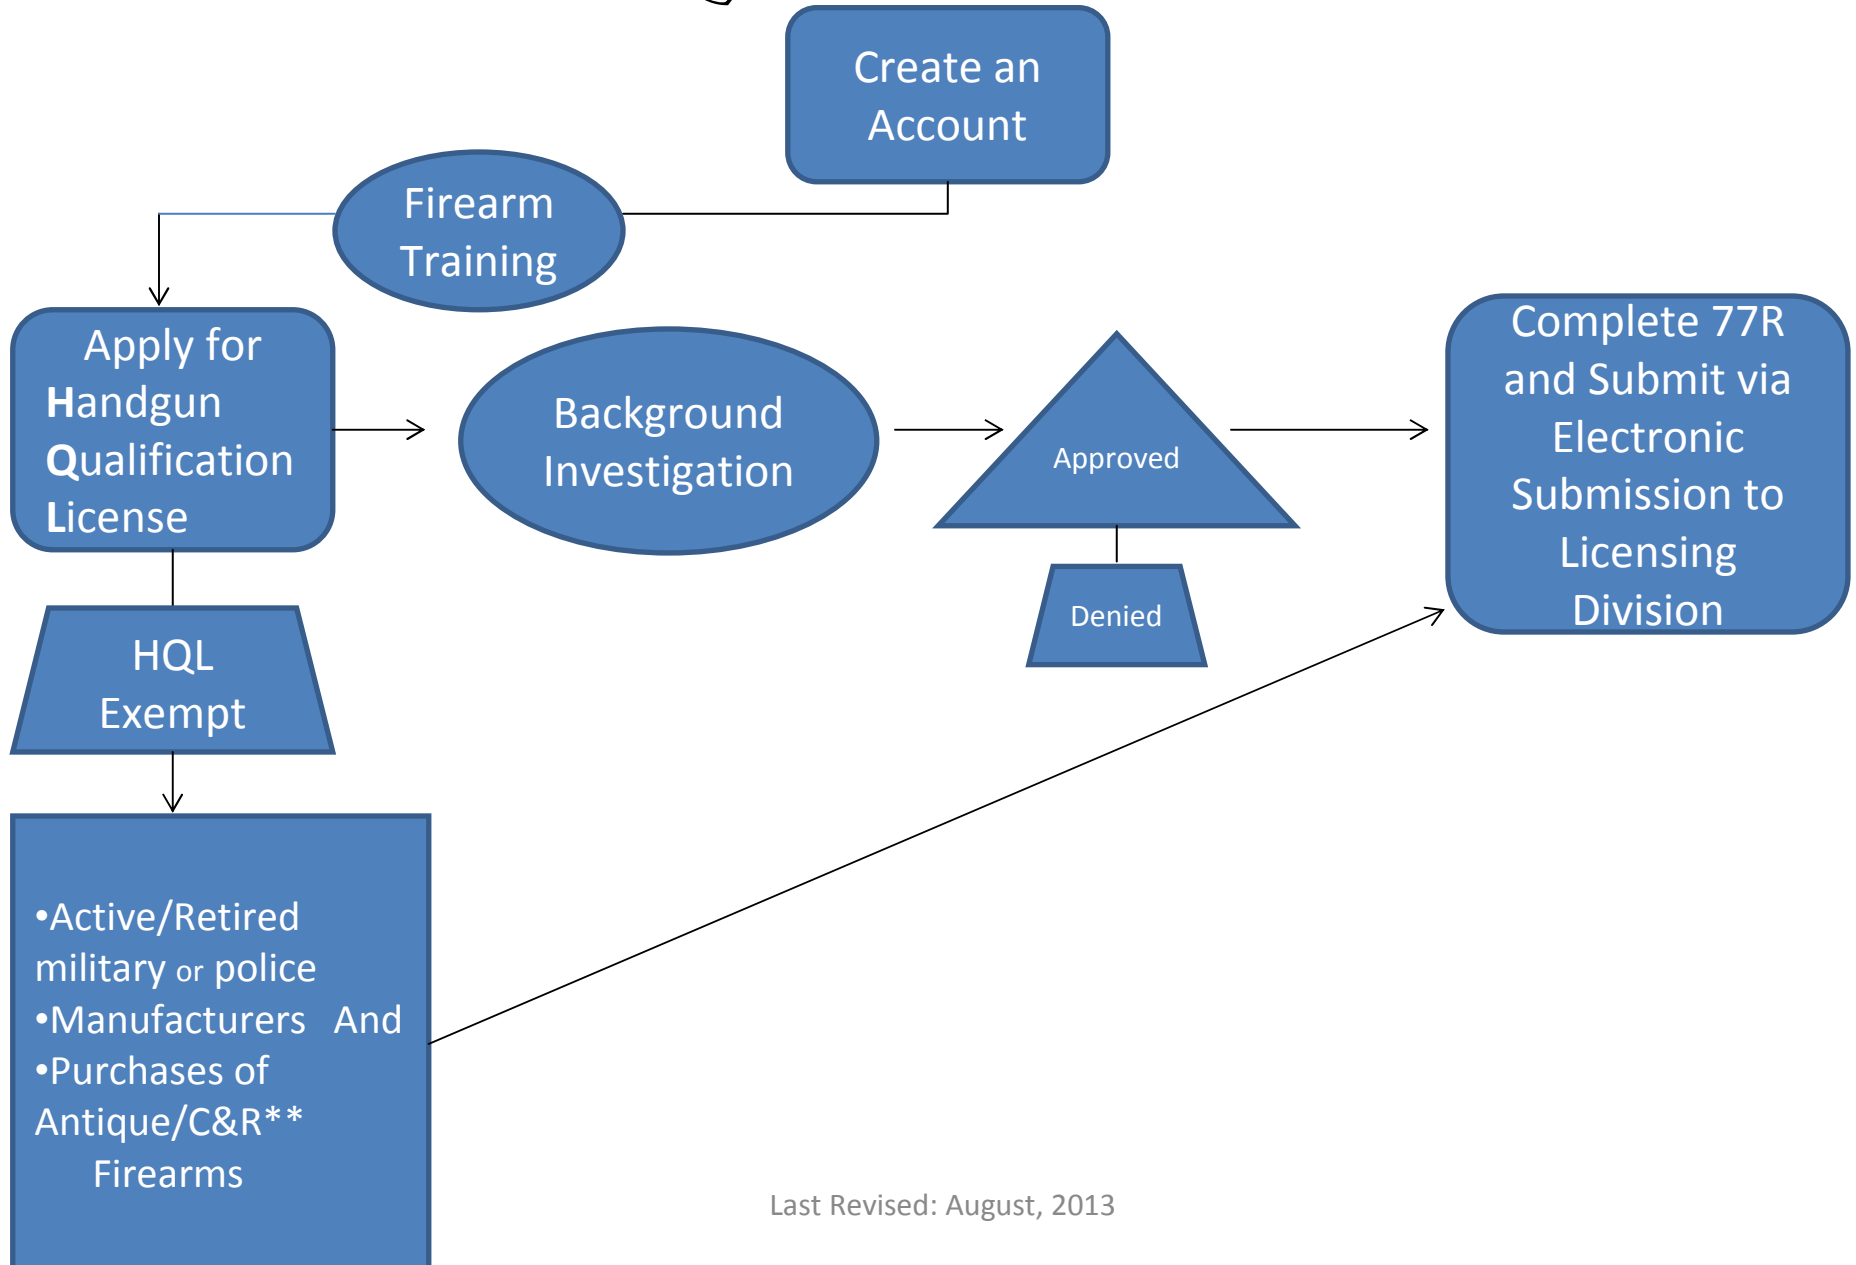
Create an Account

Firearm Training

Apply for Handgun Qualification License

Background Investigation

Approved

Denied

Complete 77R and Submit via Electronic Submission to Licensing Division

HQL Exempt

•Active/Retired military or police
•Manufacturers And
•Purchases of Antique/C&R** Firearms

Last Revised: August, 2013